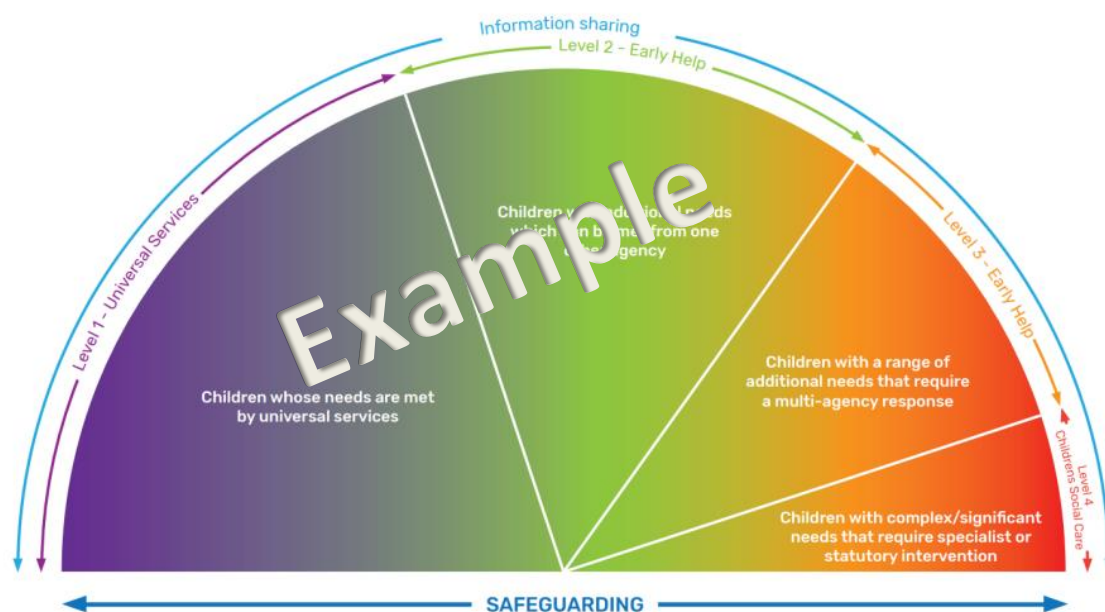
Information sharing

Level 2 – Early Help

Level 1 – Universal Services

Level 3 – Early Help

Level 4 Childrens Social Care

Example

Children whose needs are met by universal services

Children w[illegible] additional needs which can be met from one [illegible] agency

Children with a range of additional needs that require a multi-agency response

Children with complex/significant needs that require specialist or statutory intervention

SAFEGUARDING